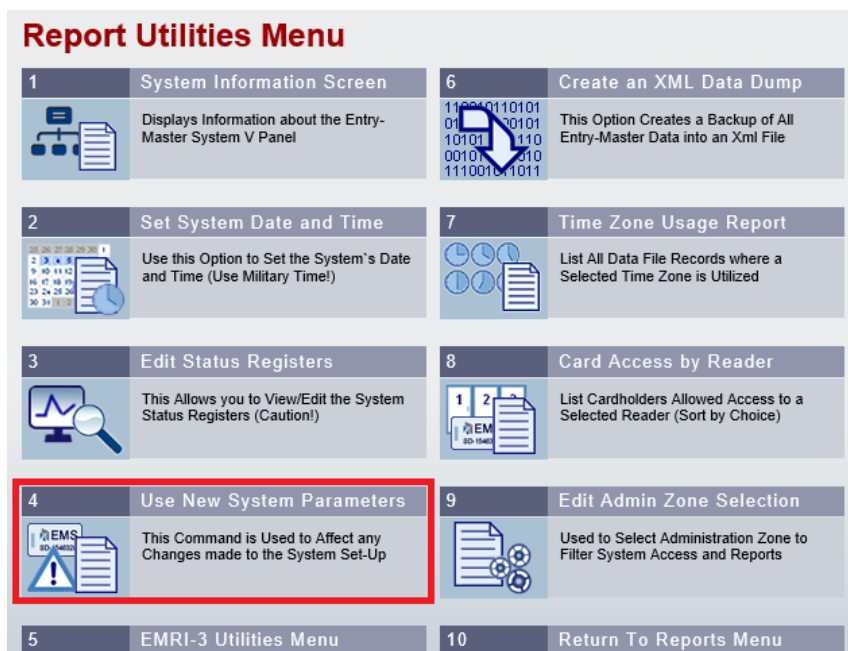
Report Utilities Menu

1 System Information Screen
Displays Information about the Entry-Master System V Panel

6 Create an XML Data Dump
This Option Creates a Backup of All Entry-Master Data into an Xml File

2 Set System Date and Time
Use this Option to Set the System`s Date and Time (Use Military Time!)

7 Time Zone Usage Report
List All Data File Records where a Selected Time Zone is Utilized

3 Edit Status Registers
This Allows you to View/Edit the System Status Registers (Caution!)

8 Card Access by Reader
List Cardholders Allowed Access to a Selected Reader (Sort by Choice)

4 Use New System Parameters
This Command is Used to Affect any Changes made to the System Set-Up

9 Edit Admin Zone Selection
Used to Select Administration Zone to Filter System Access and Reports

5 EMRI-3 Utilities Menu

10 Return To Reports Menu